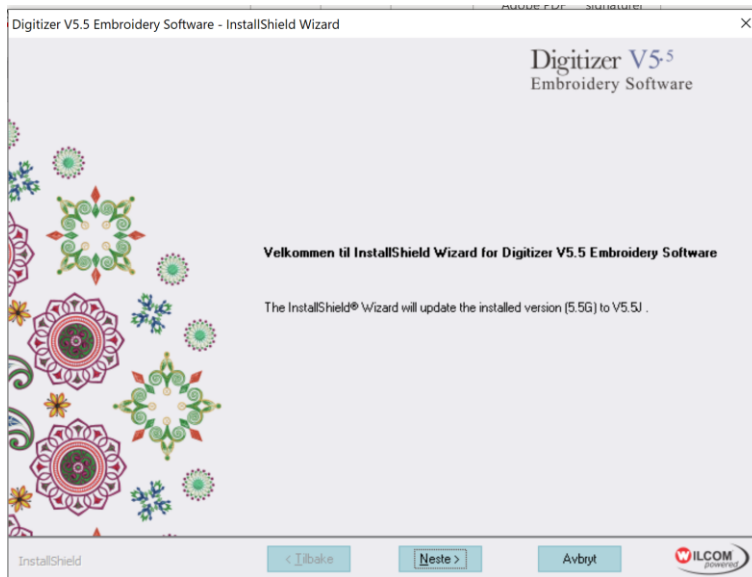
Adobe PDF Signaturer

Digitizer V5.5 Embroidery Software - InstallShield Wizard

×

Digitizer V5.5
Embroidery Software

Velkommen til InstallShield Wizard for Digitizer V5.5 Embroidery Software

The InstallShield® Wizard will update the installed version (5.5G) to V5.5J .

InstallShield

< Tilbake

Neste >

Avbryt

WILCOM powered